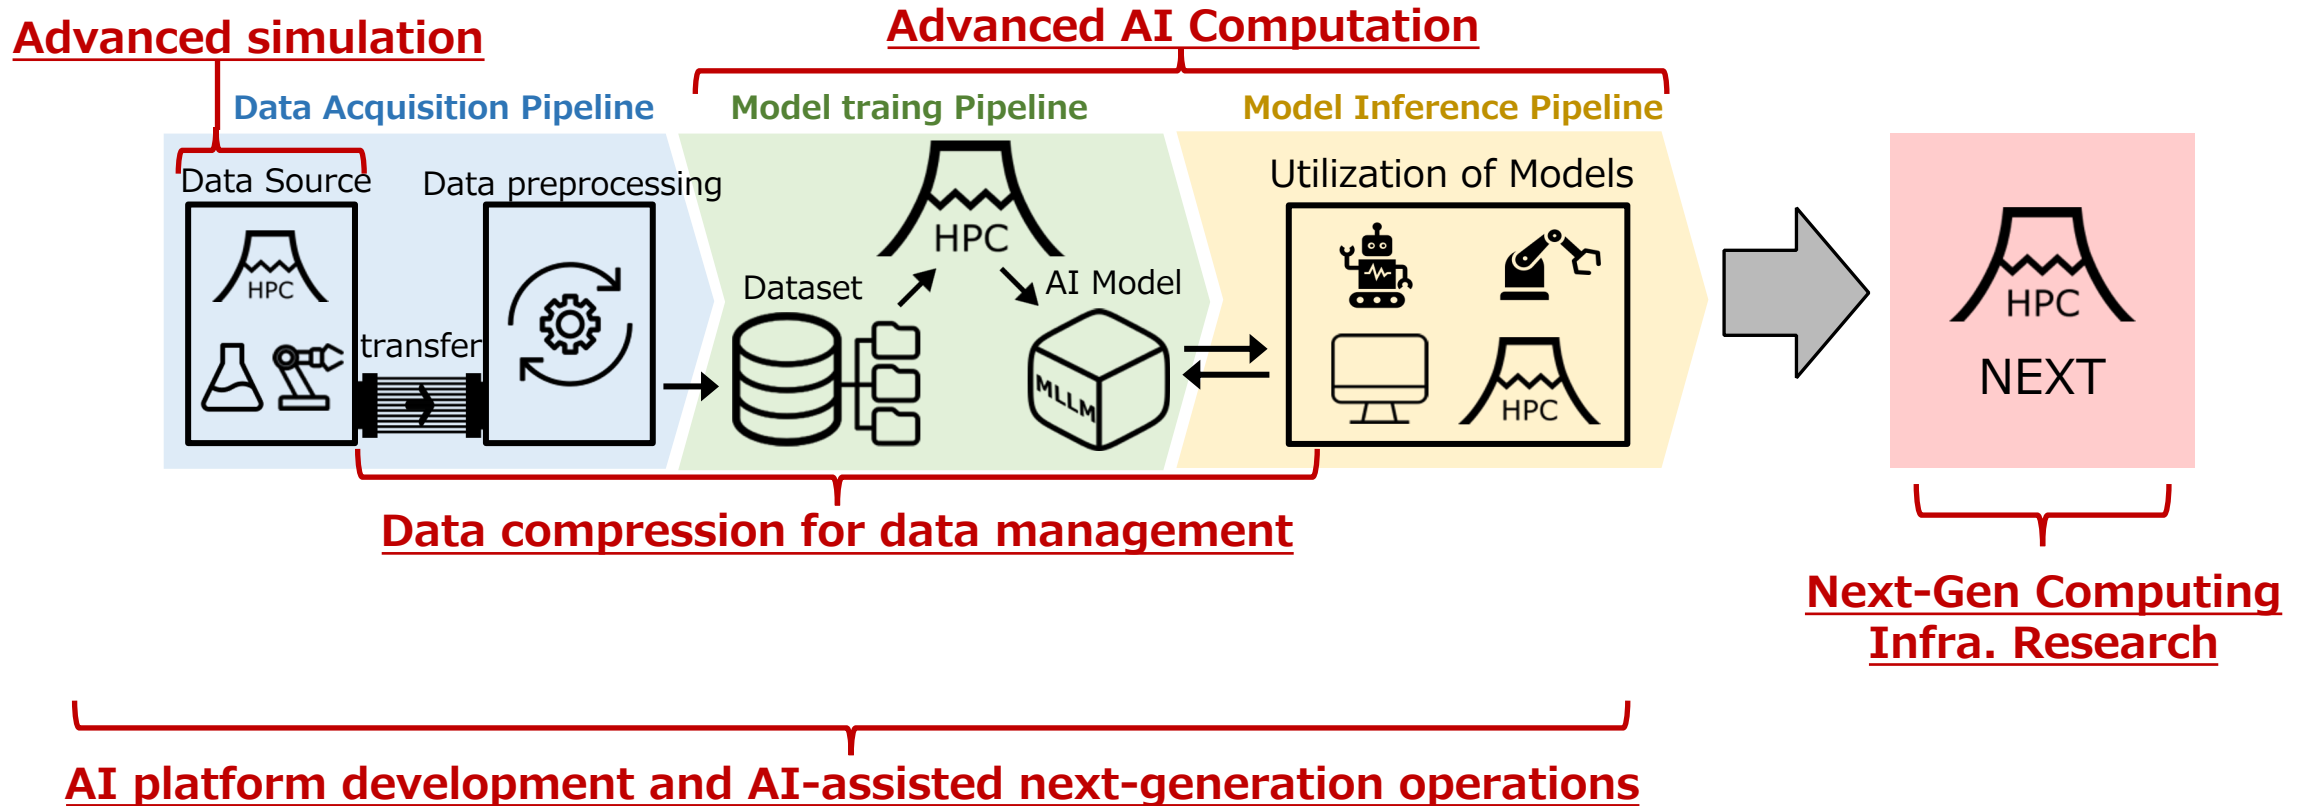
Advanced simulation

Advanced AI Computation

Data Acquisition Pipeline

Model traing Pipeline

Model Inference Pipeline

Data Source

HPC

transfer

Data preprocessing

HPC

Dataset

AI Model

MLLM

Utilization of Models

HPC

HPC

NEXT

Data compression for data management

Next-Gen Computing Infra. Research

AI platform development and AI-assisted next-generation operations